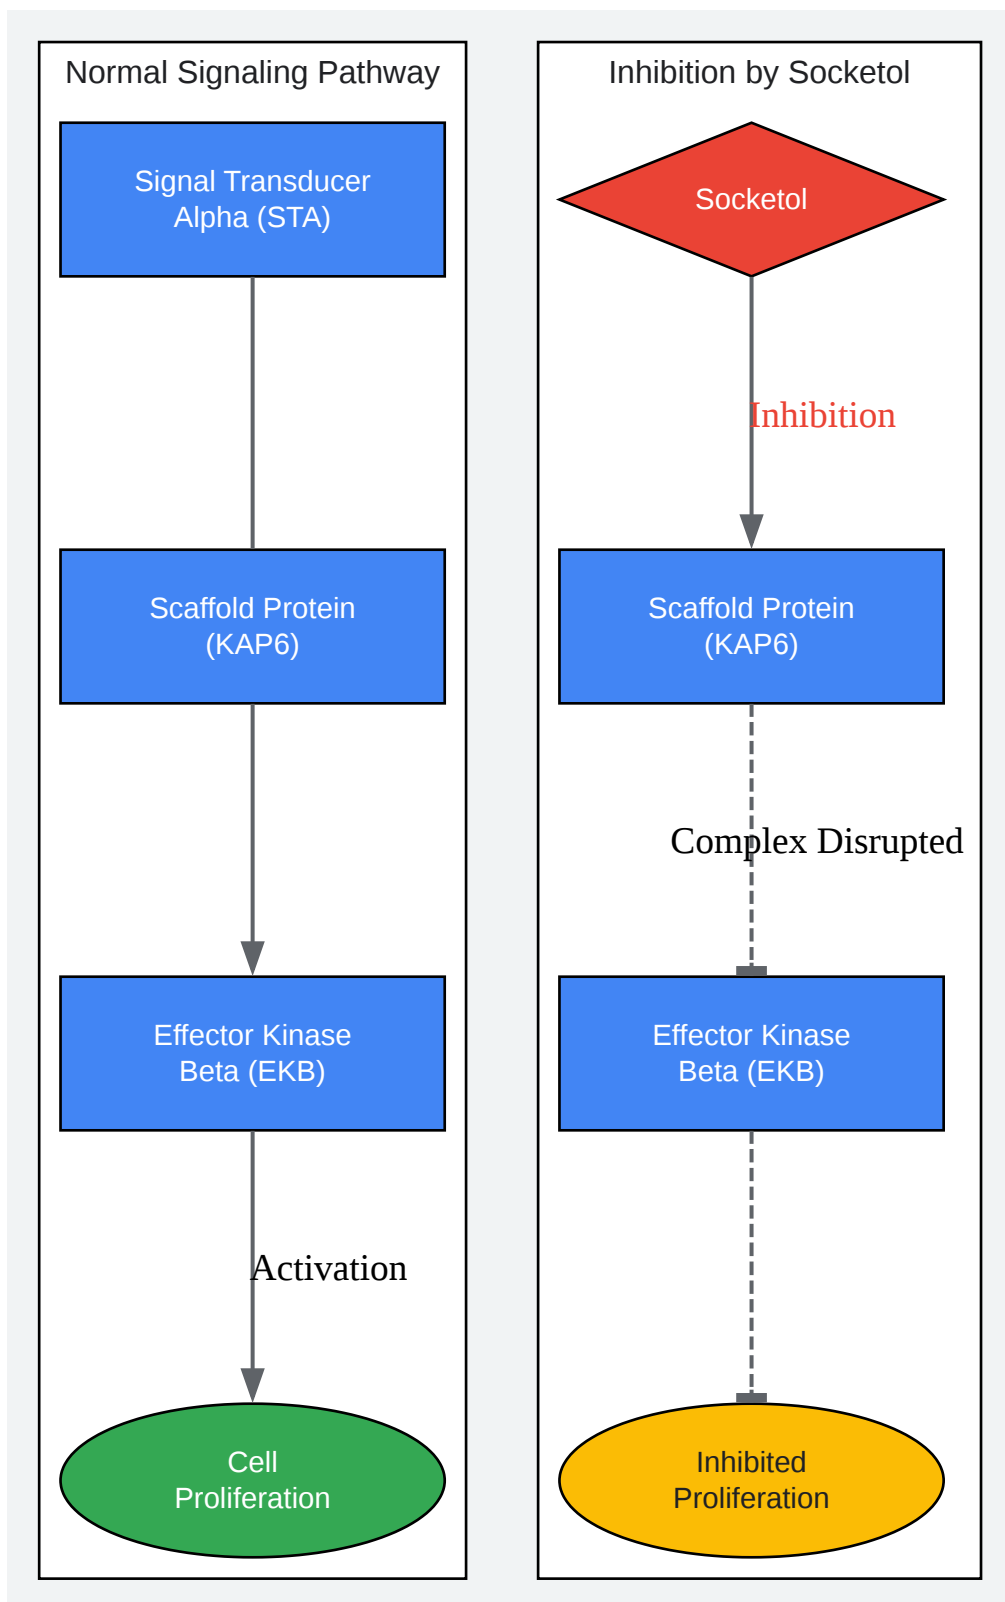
Normal Signaling Pathway

Signal Transducer Alpha (STA)

Scaffold Protein (KAP6)

Effector Kinase Beta (EKB)

Activation

Cell Proliferation

Inhibition by Socketol

Socketol

Inhibition

Scaffold Protein (KAP6)

Complex Disrupted

Effector Kinase Beta (EKB)

Inhibited Proliferation